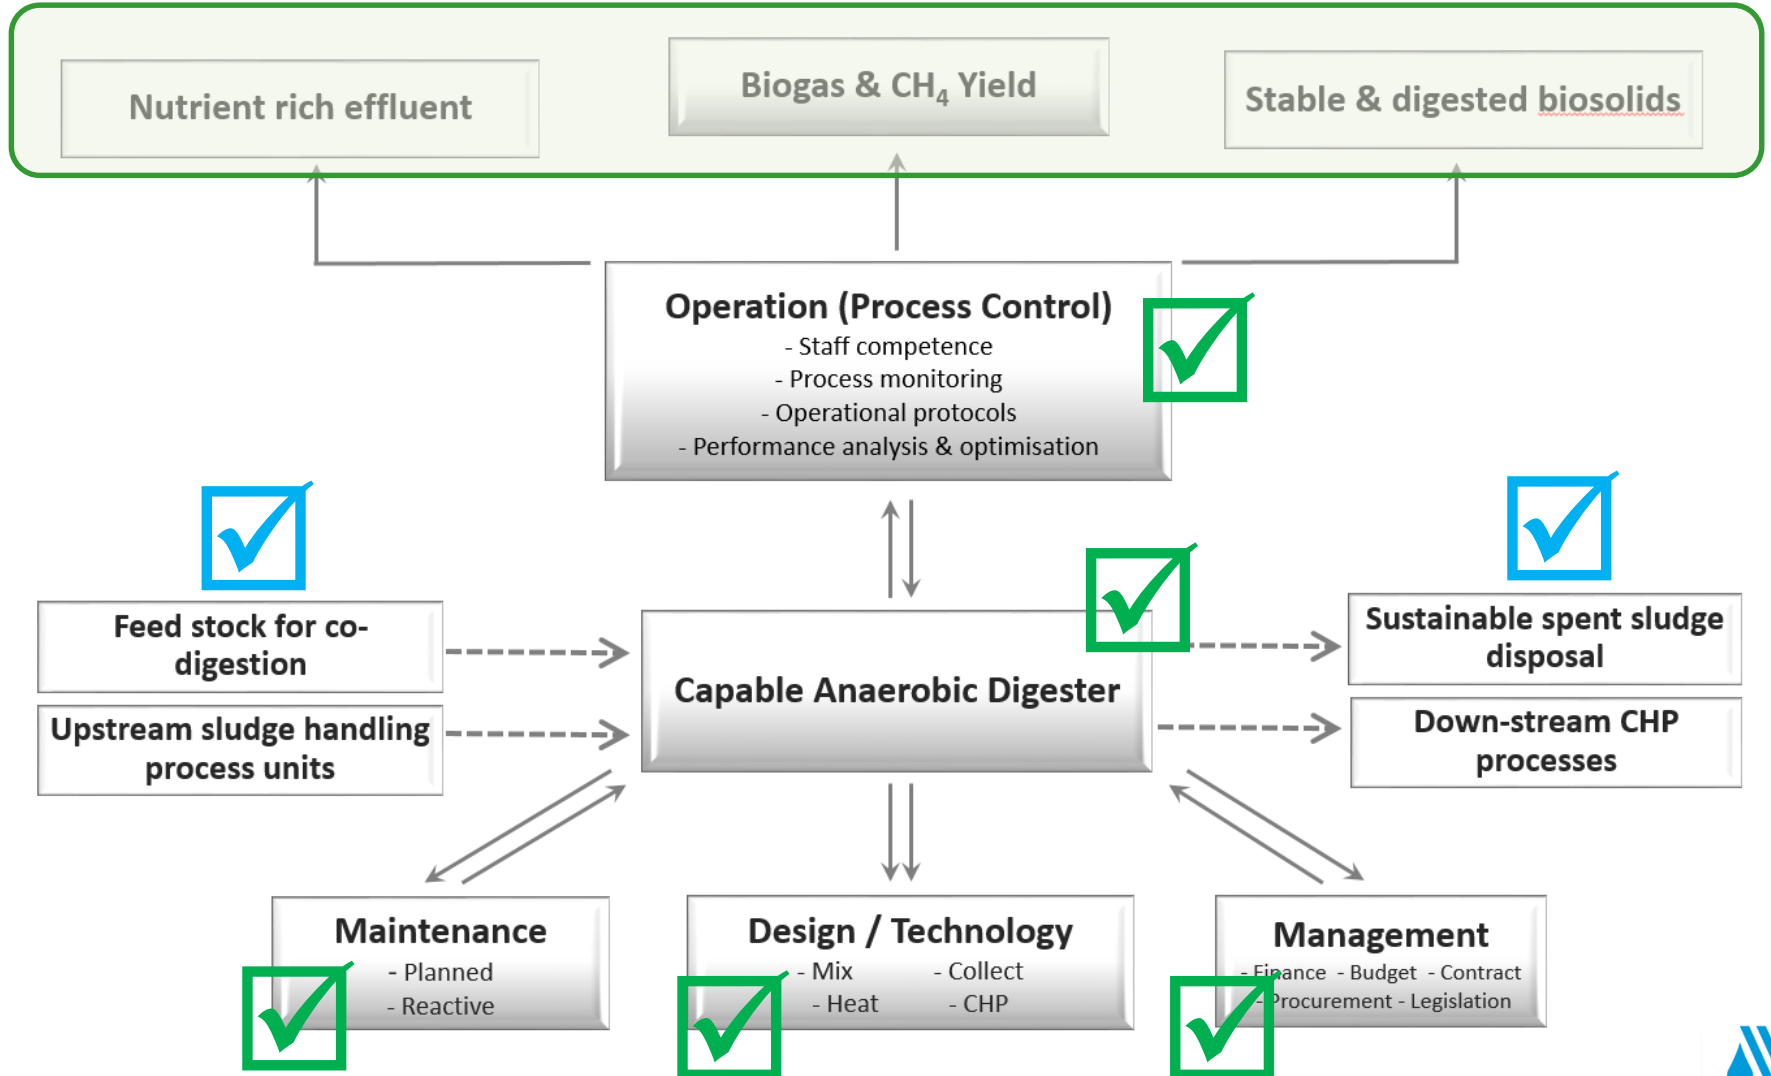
Nutrient rich effluent

Biogas & $CH_4$ Yield

Stable & digested biosolids

Operation (Process Control)
- Staff competence
- Process monitoring
- Operational protocols
- Performance analysis & optimisation

Feed stock for co-digestion

Upstream sludge handling process units

Capable Anaerobic Digester

Sustainable spent sludge disposal

Down-stream CHP processes

Maintenance
- Planned
- Reactive

Design / Technology
- Mix - Collect
- Heat - CHP

Management
- Finance - Budget - Contract
- Procurement - Legislation